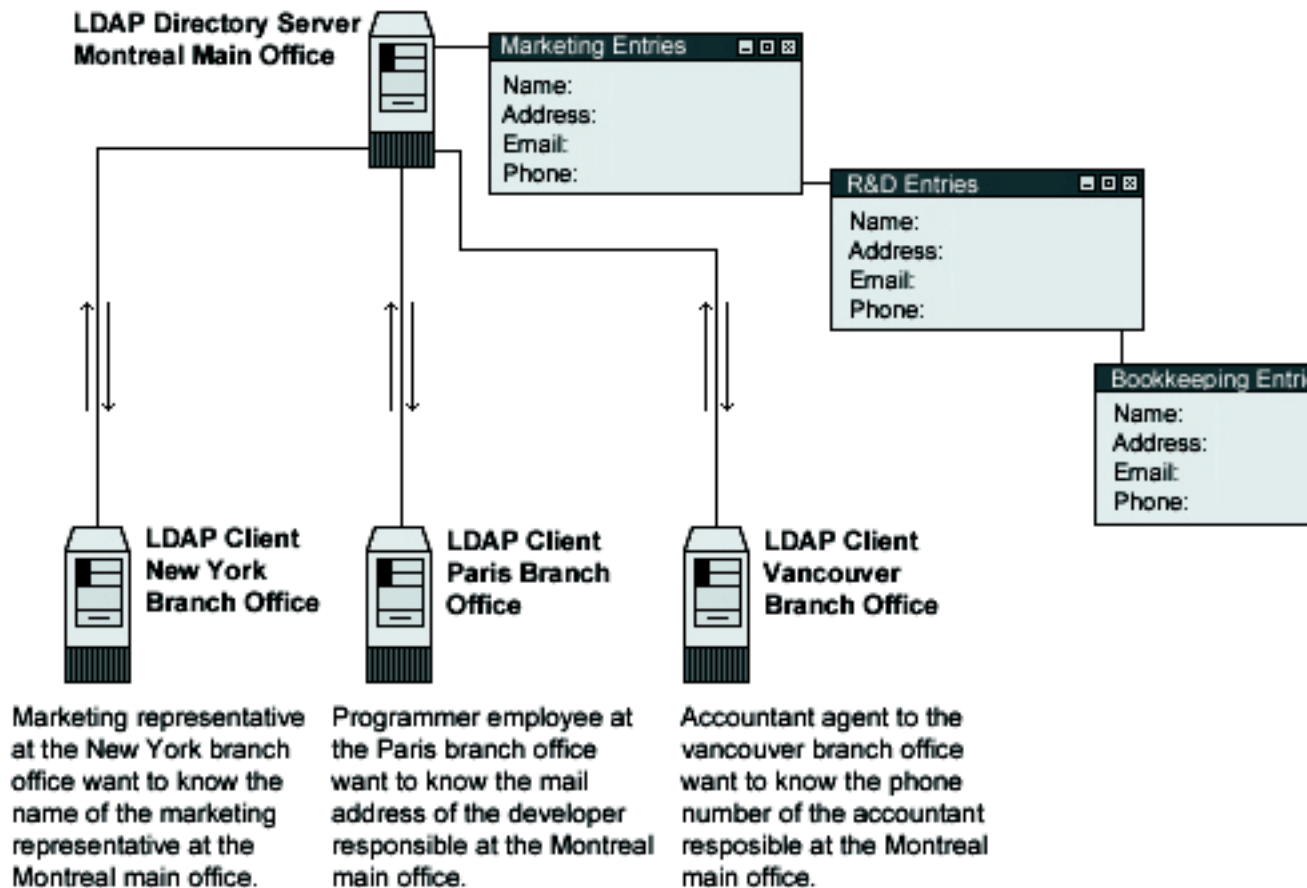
LDAP Directory Server
Montreal Main Office

Marketing Entries
Name:
Address:
Email:
Phone:

R&D Entries
Name:
Address:
Email:
Phone:

Bookkeeping Entri
Name:
Address:
Email:
Phone:

LDAP Client
New York
Branch Office

LDAP Client
Paris Branch
Office

LDAP Client
Vancouver
Branch Office

Marketing representative at the New York branch office want to know the name of the marketing representative at the Montreal main office.

Programmer employee at the Paris branch office want to know the mail address of the developer responsible at the Montreal main office.

Accountant agent to the vancouver branch office want to know the phone number of the accountant resposible at the Montreal main office.